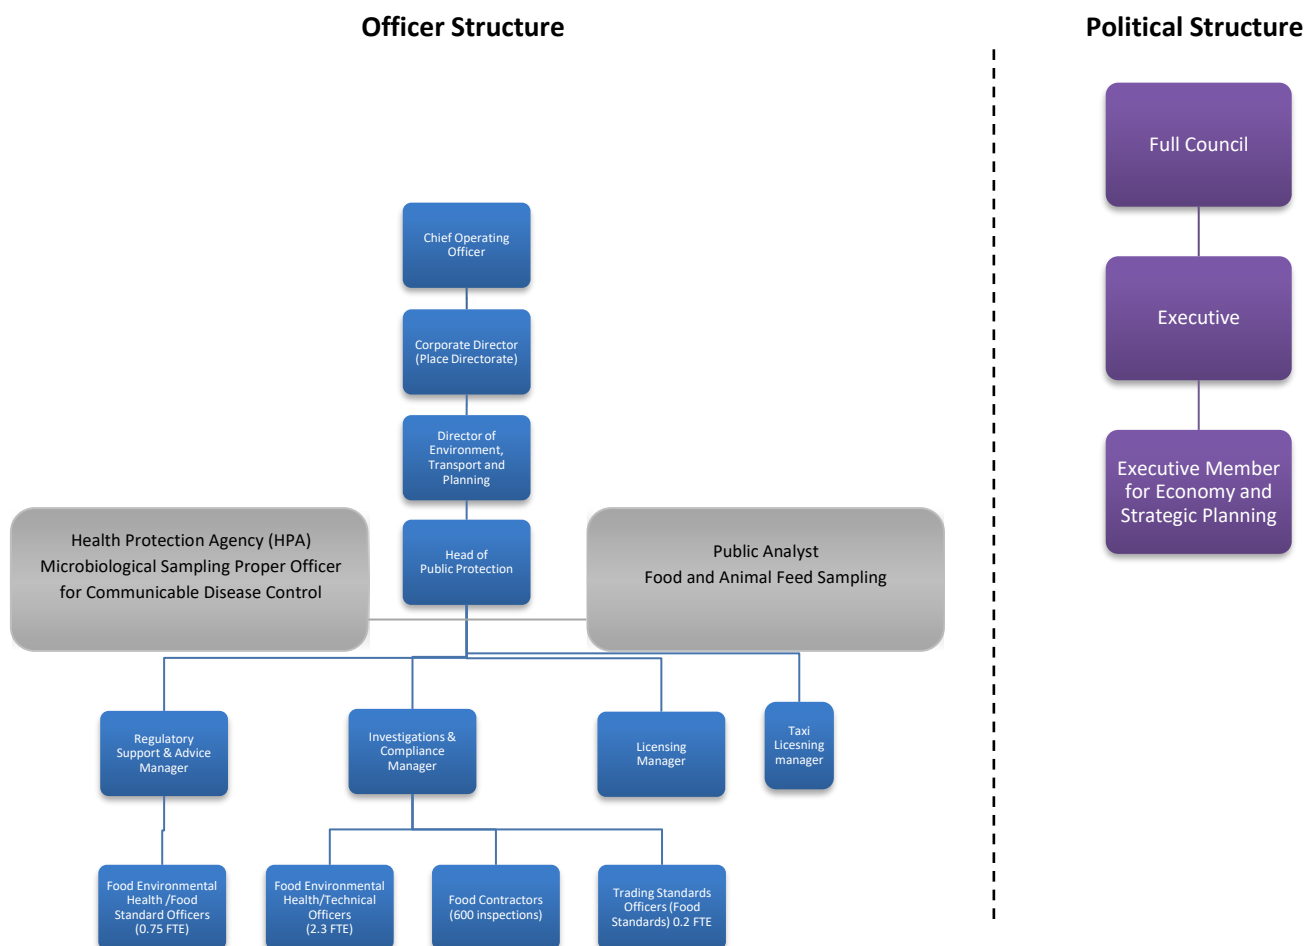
Officer Structure

Political Structure

Full Council

Executive

Executive Member for Economy and Strategic Planning

Chief Operating Officer

Corporate Director (Place Directorate)

Director of Environment, Transport and Planning

Health Protection Agency (HPA)
Microbiological Sampling Proper Officer for Communicable Disease Control

Head of Public Protection

Public Analyst
Food and Animal Feed Sampling

Regulatory Support & Advice Manager

Investigations & Compliance Manager

Licensing Manager

Taxi Licesning manager

Food Environmental Health /Food Standard Officers (0.75 FTE)

Food Environmental Health/Technical Officers (2.3 FTE)

Food Contractors (600 inspections)

Trading Standards Officers (Food Standards) 0.2 FTE